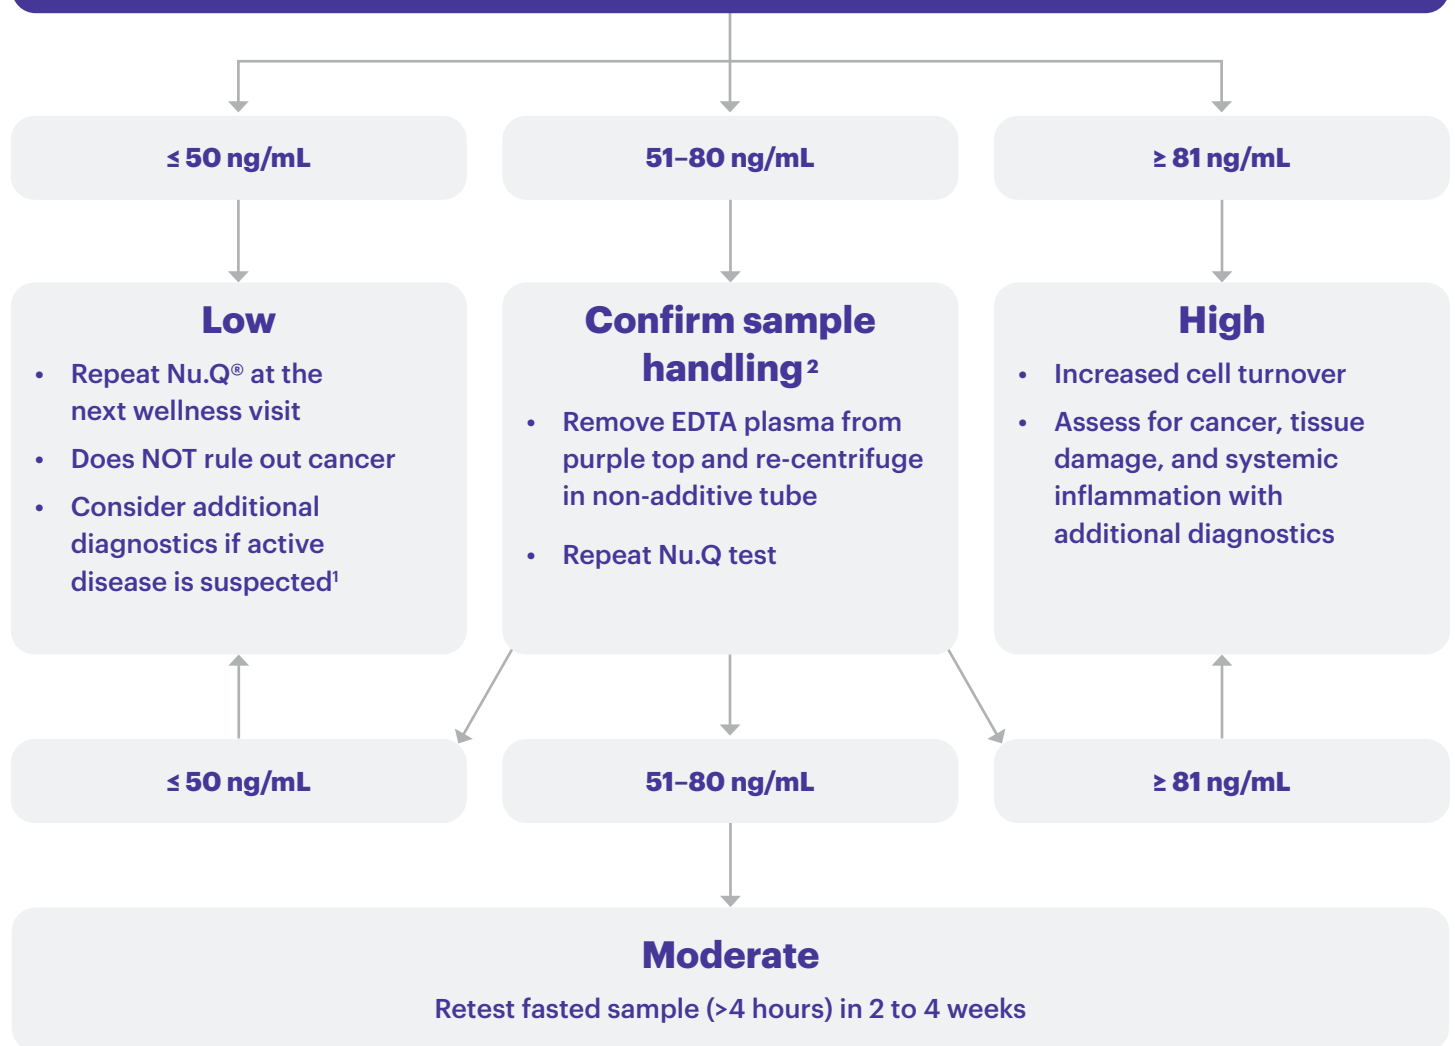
≤ 50 ng/mL

51–80 ng/mL

≥ 81 ng/mL

Low

- Repeat Nu.Q® at the next wellness visit
- Does NOT rule out cancer
- Consider additional diagnostics if active disease is suspected$^1$

Confirm sample handling$^2$

- Remove EDTA plasma from purple top and re-centrifuge in non-additive tube
- Repeat Nu.Q test

High

- Increased cell turnover
- Assess for cancer, tissue damage, and systemic inflammation with additional diagnostics

≤ 50 ng/mL

51–80 ng/mL

≥ 81 ng/mL

Moderate

Retest fasted sample (>4 hours) in 2 to 4 weeks